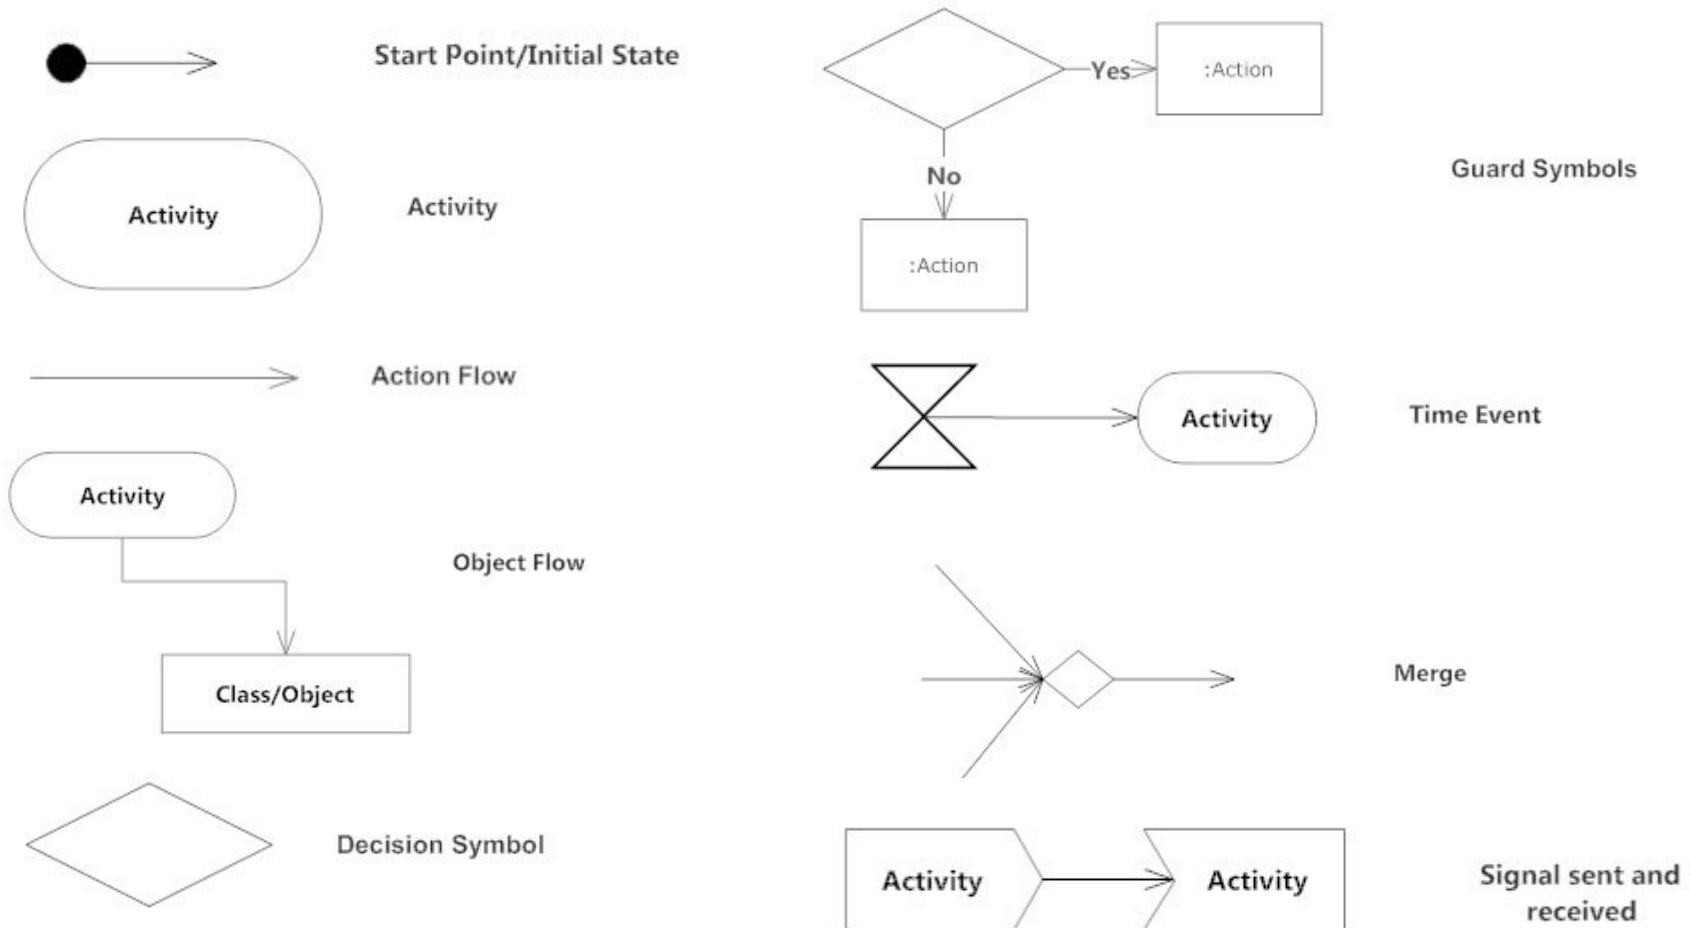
Start Point/Initial State

Activity

Activity

Action Flow

Activity

Object Flow

Class/Object

Decision Symbol

Yes

:Action

No

:Action

Guard Symbols

Activity

Time Event

Merge

Activity

Activity

Signal sent and received